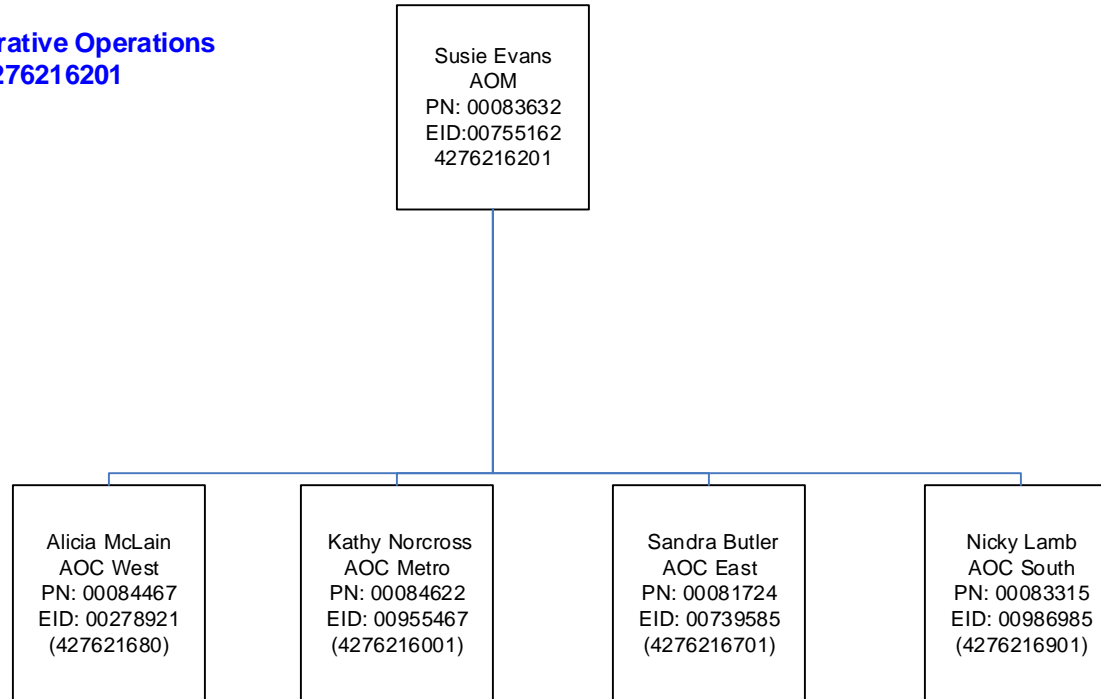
rative Operations
276216201

Susie Evans
AOM
PN: 00083632
EID:00755162
4276216201

Alicia McLain
AOC West
PN: 00084467
EID: 00278921
(427621680)

Kathy Norcross
AOC Metro
PN: 00084622
EID: 00955467
(4276216001)

Sandra Butler
AOC East
PN: 00081724
EID: 00739585
(4276216701)

Nicky Lamb
AOC South
PN: 00083315
EID: 00986985
(4276216901)